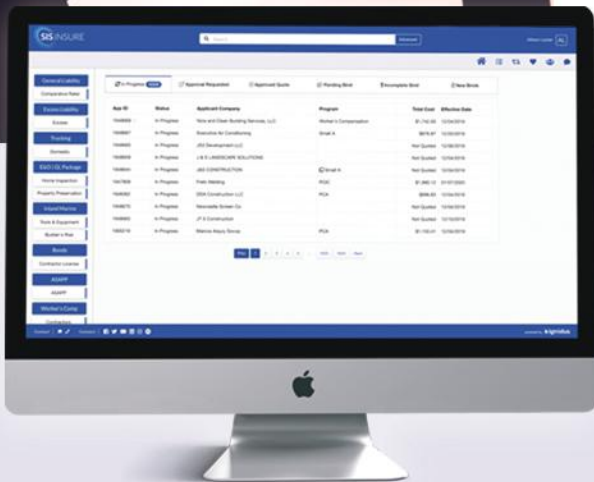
SIS INSURE

General Liability
Comparative Rater
Excess Liability
Excess
Trucking
Domestic
E&O | GL Package
Home Inspection
Property Preservation
Inland Marine
Tools & Equipment
Builder's Risk
Bonds
Contractor License
ASAPP
ASAPP
Worker's Comp

In Progress
Approval Requested
Approved Quote
Pending Bind
Incomplete Bind
New Binds

| App ID | Status | Applicant Company | Program | Total Cost | Effective Date |
|---|---|---|---|---|---|
| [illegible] | In Progress | Nice and Clean Building Services, LLC | Worker's Compensation | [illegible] | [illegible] |
| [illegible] | In Progress | Executive Air Conditioning | Small A | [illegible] | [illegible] |
| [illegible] | In Progress | JSG Development LLC | | Not Quoted | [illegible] |
| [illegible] | In Progress | J & E LANDSCAPE SOLUTIONS | | Not Quoted | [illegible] |
| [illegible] | In Progress | JSG CONSTRUCTION | Small A | Not Quoted | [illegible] |
| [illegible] | In Progress | Pate Welding | PGC | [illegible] | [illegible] |
| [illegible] | In Progress | DDA Construction LLC | PCA | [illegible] | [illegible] |
| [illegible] | In Progress | Renewable Screen Co | | Not Quoted | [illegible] |
| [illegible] | In Progress | JT G Construction | | Not Quoted | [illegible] |
| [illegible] | In Progress | Marcus Alquiy Group | PCA | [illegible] | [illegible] |

Prev 1 2 3 4 5 Next